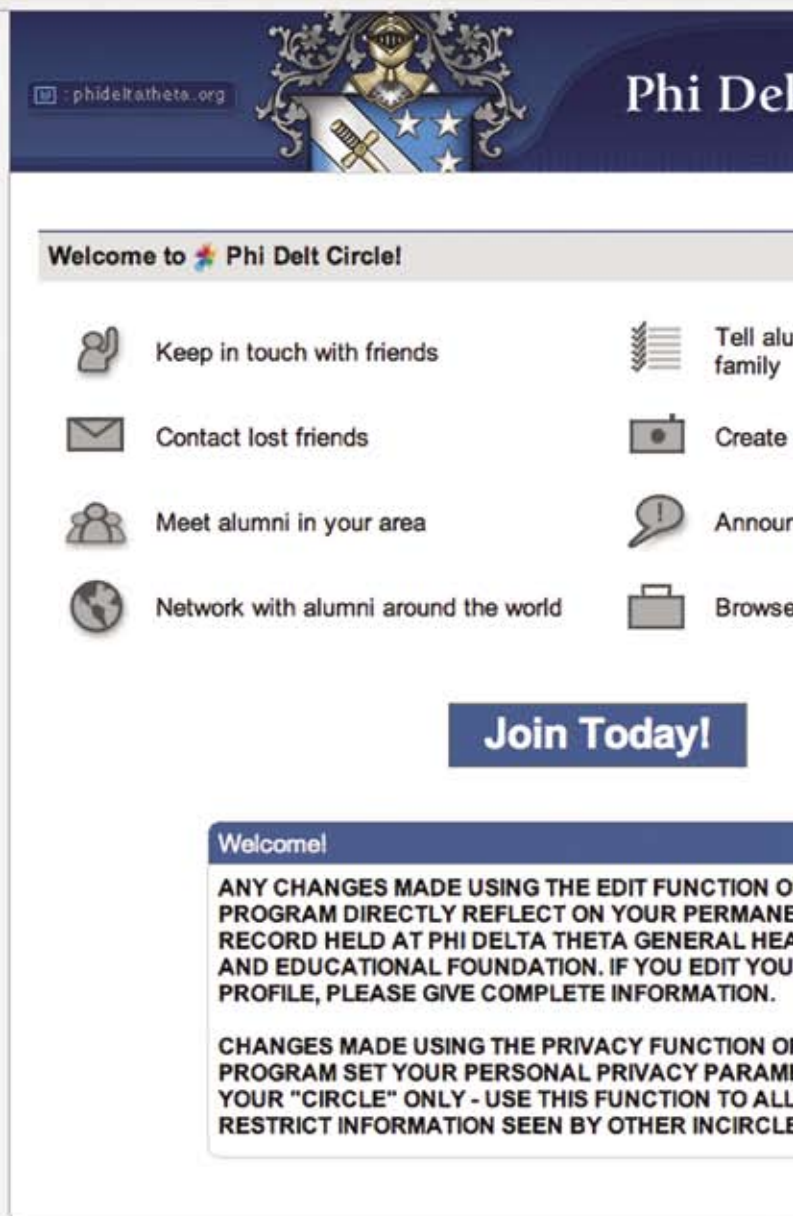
phideltatheta.org

Phi Del

Welcome to Phi Delt Circle!

Keep in touch with friends

Tell alu family

Contact lost friends

Create

Meet alumni in your area

Annour

Network with alumni around the world

Browse

Join Today!

Welcome!

ANY CHANGES MADE USING THE EDIT FUNCTION O PROGRAM DIRECTLY REFLECT ON YOUR PERMANE RECORD HELD AT PHI DELTA THETA GENERAL HEA AND EDUCATIONAL FOUNDATION. IF YOU EDIT YOU PROFILE, PLEASE GIVE COMPLETE INFORMATION.

CHANGES MADE USING THE PRIVACY FUNCTION O PROGRAM SET YOUR PERSONAL PRIVACY PARAM YOUR "CIRCLE" ONLY - USE THIS FUNCTION TO ALL RESTRICT INFORMATION SEEN BY OTHER INCIRCLE